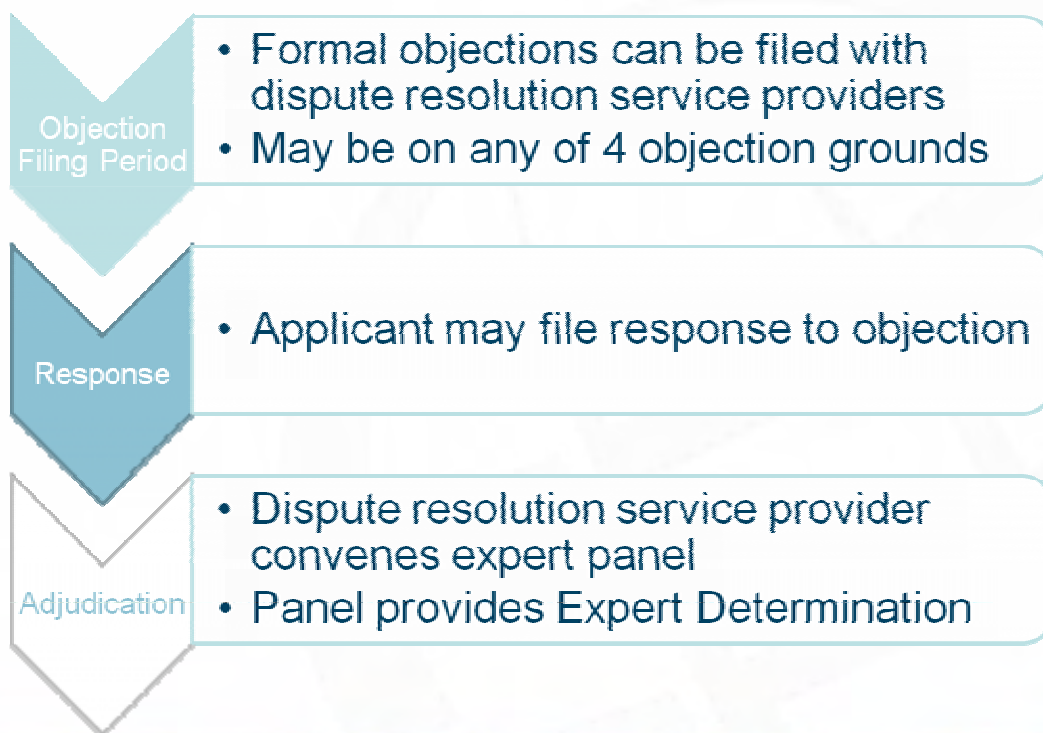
Objection Filing Period

• Formal objections can be filed with dispute resolution service providers
• May be on any of 4 objection grounds

Response

• Applicant may file response to objection

Adjudication

• Dispute resolution service provider convenes expert panel
• Panel provides Expert Determination